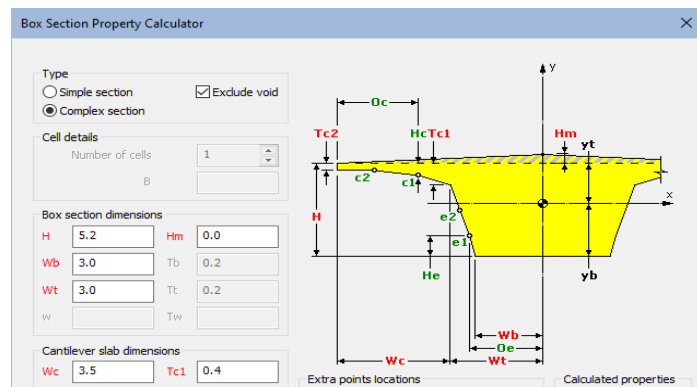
Box Section Property Calculator

Type
Simple section
Exclude void
Complex section

Cell details
Number of cells 1
B

Box section dimensions
| H | 5.2 | Hm | 0.0 |
|---|---|---|---|
| Wb | 3.0 | Tb | 0.2 |
| Wt | 3.0 | Tt | 0.2 |
| w | | Tw | |

Cantilever slab dimensions
Wc 3.5 Tc1 0.4

y
Oc
Tc2
Hc
Tc1
Hm
yt
c2
c1
x
H
e2
e1
He
yb
Wb
Oe
Wc
Wt

Extra points locations
Calculated properties